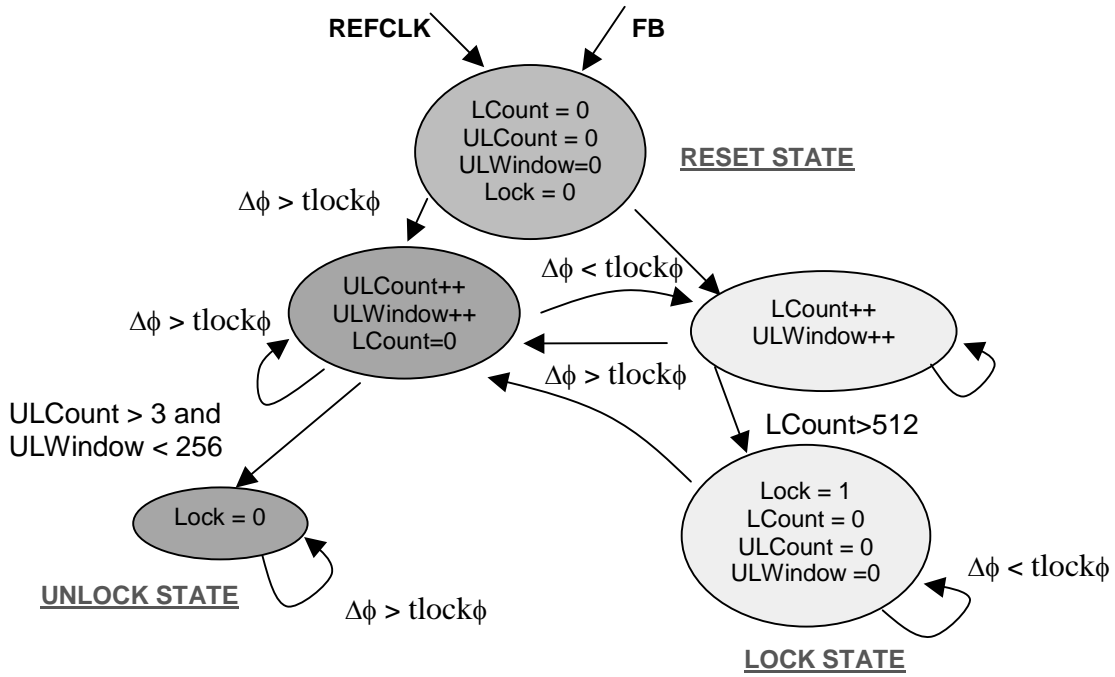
REFCLK

FB

LCount = 0
ULCount = 0
ULWindow=0
Lock = 0

RESET STATE

$\Delta\phi$ > tlock$\phi$

ULCount++
ULWindow++
LCount=0

$\Delta\phi$ < tlock$\phi$

LCount++
ULWindow++

$\Delta\phi$ > tlock$\phi$

$\Delta\phi$ > tlock$\phi$

ULCount > 3 and
ULWindow < 256

LCount>512

Lock = 0

Lock = 1
LCount = 0
ULCount = 0
ULWindow =0

$\Delta\phi$ < tlock$\phi$

UNLOCK STATE

$\Delta\phi$ > tlock$\phi$

LOCK STATE